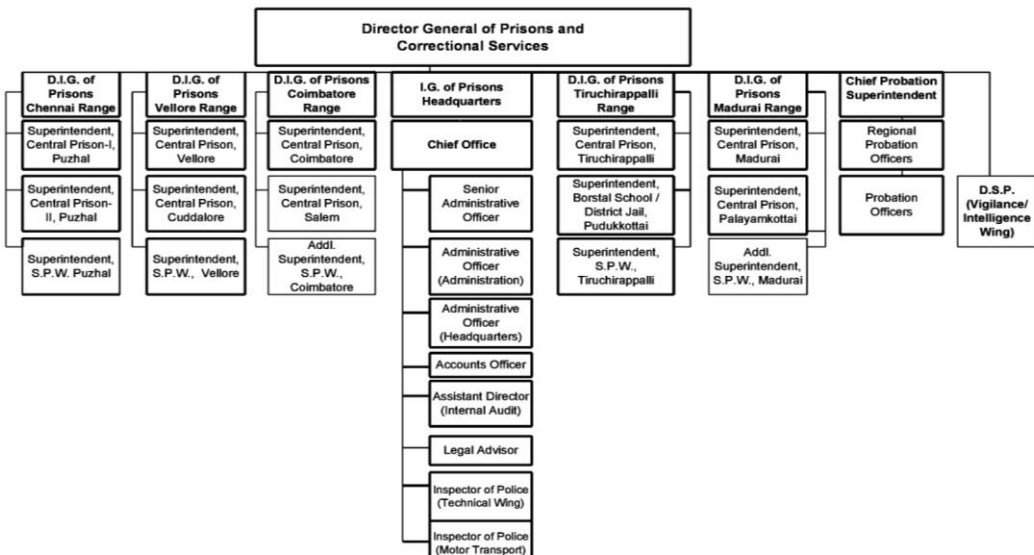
Director General of Prisons and Correctional Services

D.I.G. of Prisons Chennai Range

Superintendent, Central Prison-I, Puzhal

Superintendent, Central Prison-II, Puzhal

Superintendent, S.P.W. Puzhal

D.I.G. of Prisons Vellore Range

Superintendent, Central Prison, Vellore

Superintendent, Central Prison, Cuddalore

Superintendent, S.P.W., Vellore

D.I.G. of Prisons Coimbatore Range

Superintendent, Central Prison, Coimbatore

Superintendent, Central Prison, Salem

Addl. Superintendent, S.P.W., Coimbatore

I.G. of Prisons Headquarters

Chief Office

Senior Administrative Officer

Administrative Officer (Administration)

Administrative Officer (Headquarters)

Accounts Officer

Assistant Director (Internal Audit)

Legal Advisor

Inspector of Police (Technical Wing)

Inspector of Police (Motor Transport)

D.I.G. of Prisons Tiruchirappalli Range

Superintendent, Central Prison, Tiruchirappalli

Superintendent, Borstal School / District Jail, Pudukkottai

Superintendent, S.P.W., Tiruchirappalli

D.I.G. of Prisons Madurai Range

Superintendent, Central Prison, Madurai

Superintendent, Central Prison, Palayamkottai

Addl. Superintendent, S.P.W., Madurai

Chief Probation Superintendent

Regional Probation Officers

Probation Officers

D.S.P. (Vigilance/ Intelligence Wing)